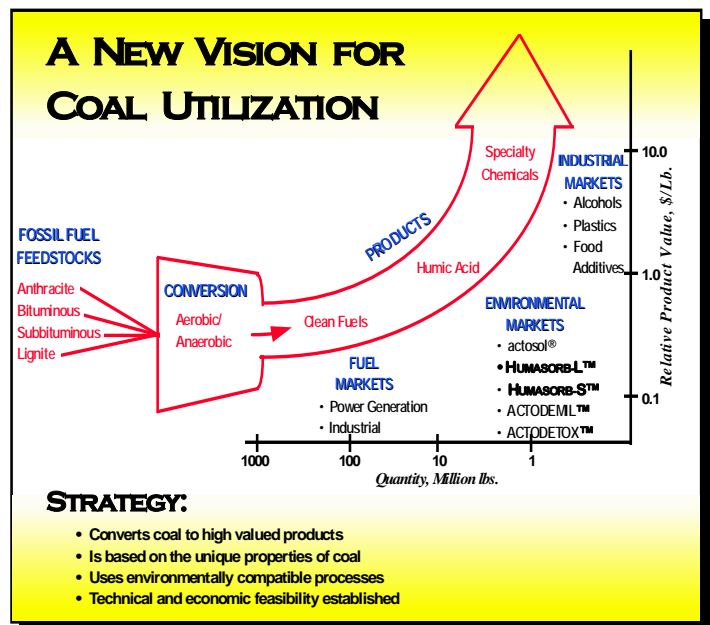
A New Vision for Coal Utilization

FOSSIL FUEL FEEDSTOCKS
Anthracite
Bituminous
Subbituminous
Lignite

CONVERSION
Aerobic/ Anaerobic

Clean Fuels

PRODUCTS

Humic Acid

Specialty Chemicals

INDUSTRIAL MARKETS
• Alcohols
• Plastics
• Food Additives

ENVIRONMENTAL MARKETS
• actosol®
• Humasorb-L™
• Humasorb-S™
• ACTODEML™
• ACTODETOX™

FUEL MARKETS
• Power Generation
• Industrial

10.0
1.0
0.1
Relative Product Value, $/Lb.

1000
100
10
1
Quantity, Million lbs.

Strategy:
• Converts coal to high valued products
• Is based on the unique properties of coal
• Uses environmentally compatible processes
• Technical and economic feasibility established